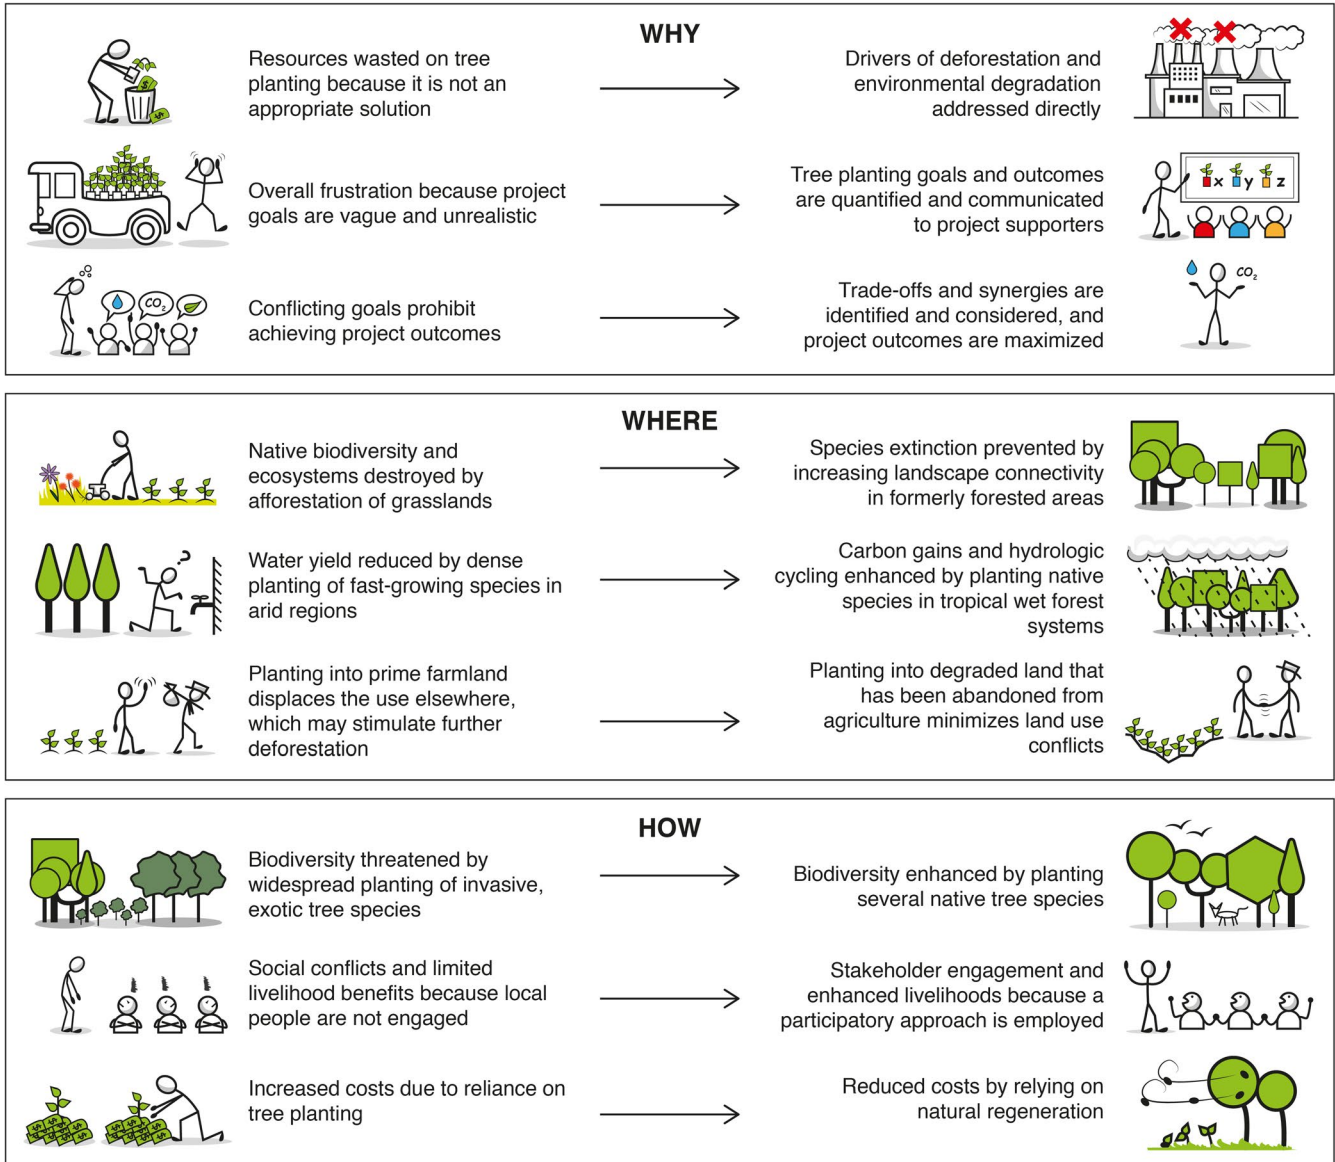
WHY

Resources wasted on tree planting because it is not an appropriate solution

Drivers of deforestation and environmental degradation addressed directly

Overall frustration because project goals are vague and unrealistic

Tree planting goals and outcomes are quantified and communicated to project supporters

x y z

Conflicting goals prohibit achieving project outcomes

$CO_2$

Trade-offs and synergies are identified and considered, and project outcomes are maximized

$CO_2$

WHERE

Native biodiversity and ecosystems destroyed by afforestation of grasslands

Species extinction prevented by increasing landscape connectivity in formerly forested areas

Water yield reduced by dense planting of fast-growing species in arid regions

Carbon gains and hydrologic cycling enhanced by planting native species in tropical wet forest systems

Planting into prime farmland displaces the use elsewhere, which may stimulate further deforestation

Planting into degraded land that has been abandoned from agriculture minimizes land use conflicts

HOW

Biodiversity threatened by widespread planting of invasive, exotic tree species

Biodiversity enhanced by planting several native tree species

Social conflicts and limited livelihood benefits because local people are not engaged

Stakeholder engagement and enhanced livelihoods because a participatory approach is employed

Increased costs due to reliance on tree planting

Reduced costs by relying on natural regeneration